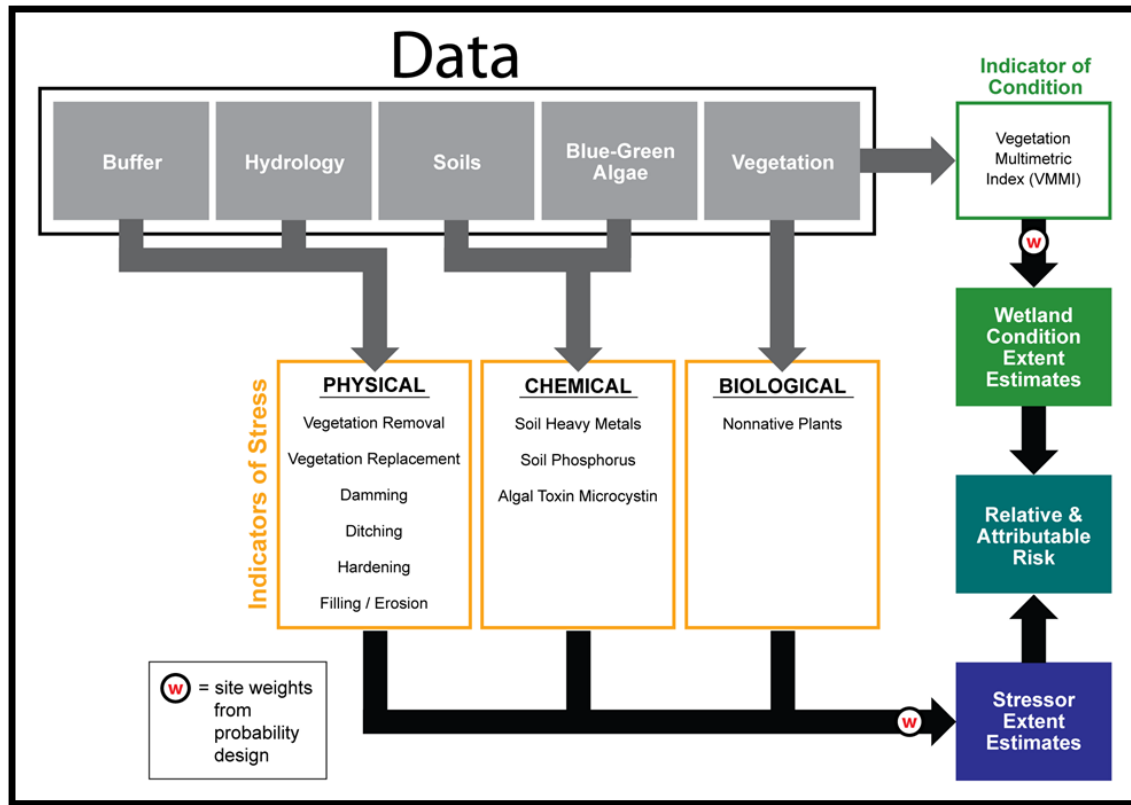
Data

Buffer

Hydrology

Soils

Blue-Green Algae

Vegetation

Indicator of Condition

Vegetation Multimetric Index (VMMI)

w

Wetland Condition Extent Estimates

Relative & Attributable Risk

Stressor Extent Estimates

Indicators of Stress

PHYSICAL

Vegetation Removal

Vegetation Replacement

Damming

Ditching

Hardening

Filling / Erosion

CHEMICAL

Soil Heavy Metals

Soil Phosphorus

Algal Toxin Microcystin

BIOLOGICAL

Nonnative Plants

w = site weights from probability design

w